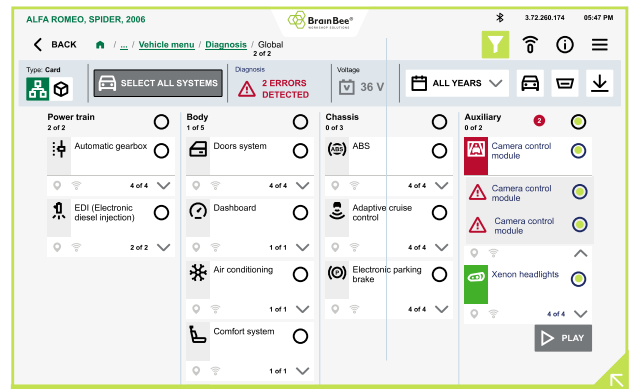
ALFA ROMEO, SPIDER, 2006

Brain Bee® WORKSHOP SOLUTIONS

3.72.260.174 05:47 PM

BACK / ... / Vehicle menu / Diagnosis / Global
2 of 2

Type: Card

SELECT ALL SYSTEMS

Diagnosis
2 ERRORS DETECTED

Voltage
36 V

ALL YEARS

Power train
2 of 2

Automatic gearbox
4 of 4

EDI (Electronic diesel injection)
2 of 2

Body
1 of 5

Doors system
4 of 4

Dashboard
1 of 1

Air conditioning
1 of 1

Comfort system

Chassis
0 of 3

ABS
4 of 4

Adaptive cruise control
4 of 4

Electronic parking brake
4 of 4

Auxiliary
0 of 2
2

Camera control module

Camera control module

Camera control module

Xenon headlights
4 of 4

PLAY